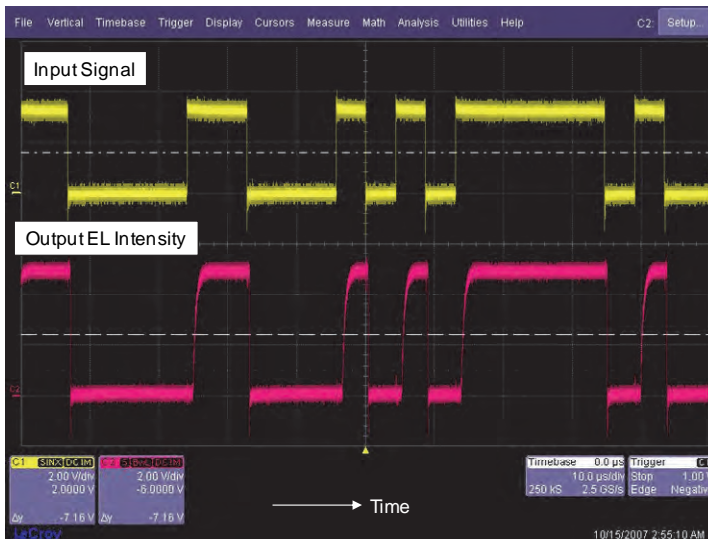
File Vertical Timebase Trigger Display Cursors Measure Math Analysis Utilities Help C2: Setup...

Input Signal

C1

Output EL Intensity

C2

C1 SINX DC1M
2.00 V/div
2.0000 V
Δy -7.16 V

C2 SINX DC1M
2.00 V/div
-6.0000 V
Δy -7.16 V

Time

Timebase 0.0 µs
10.0 µs/div
250 kS 2.5 GS/s

Trigger C
Stop 1.00 V
Edge Negative

LeCroy

10/15/2007 2:55:10 AM